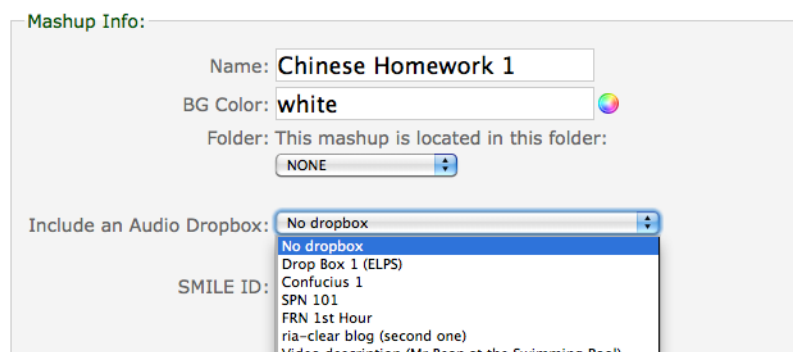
Mashup Info:

Name: Chinese Homework 1

BG Color: white

Folder: This mashup is located in this folder:

NONE

Include an Audio Dropbox: No dropbox

No dropbox
Drop Box 1 (ELPS)
Confucius 1
SPN 101
FRN 1st Hour
ria-clear blog (second one)
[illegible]

SMILE ID: